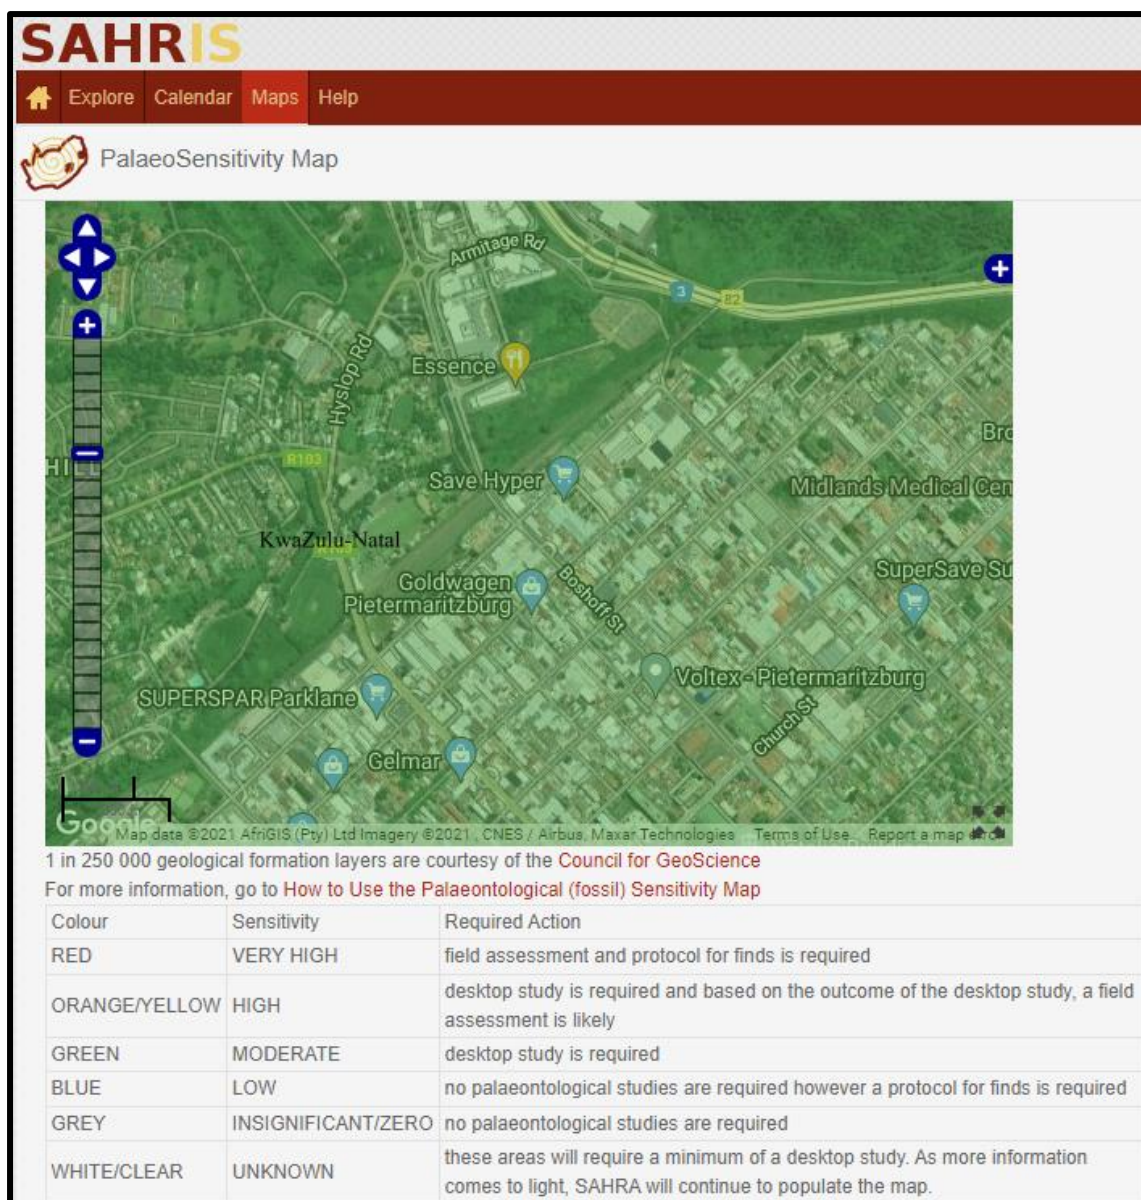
SAHRIS

Explore Calendar Maps Help

PalaeoSensitivity Map

Armitage Rd
3
R2
Essence
Hyslop Rd
HILL
R103
Bro
Save Hyper
Midlands Medical Cen
KwaZulu-Natal
R103
Goldwagen Pietermaritzburg
Boshoff St
SuperSave Su
Voltex - Pietermaritzburg
SUPERSPAR Parklane
Church St
Gelmar
Google Map data ©2021 AfriGIS (Pty) Ltd Imagery ©2021, CNES / Airbus, Maxar Technologies Terms of Use Report a map error

1 in 250 000 geological formation layers are courtesy of the Council for GeoScience

For more information, go to How to Use the Palaeontological (fossil) Sensitivity Map

| Colour | Sensitivity | Required Action |
|---|---|---|
| RED | VERY HIGH | field assessment and protocol for finds is required |
| ORANGE/YELLOW | HIGH | desktop study is required and based on the outcome of the desktop study, a field assessment is likely |
| GREEN | MODERATE | desktop study is required |
| BLUE | LOW | no palaeontological studies are required however a protocol for finds is required |
| GREY | INSIGNIFICANT/ZERO | no palaeontological studies are required |
| WHITE/CLEAR | UNKNOWN | these areas will require a minimum of a desktop study. As more information comes to light, SAHRA will continue to populate the map. |